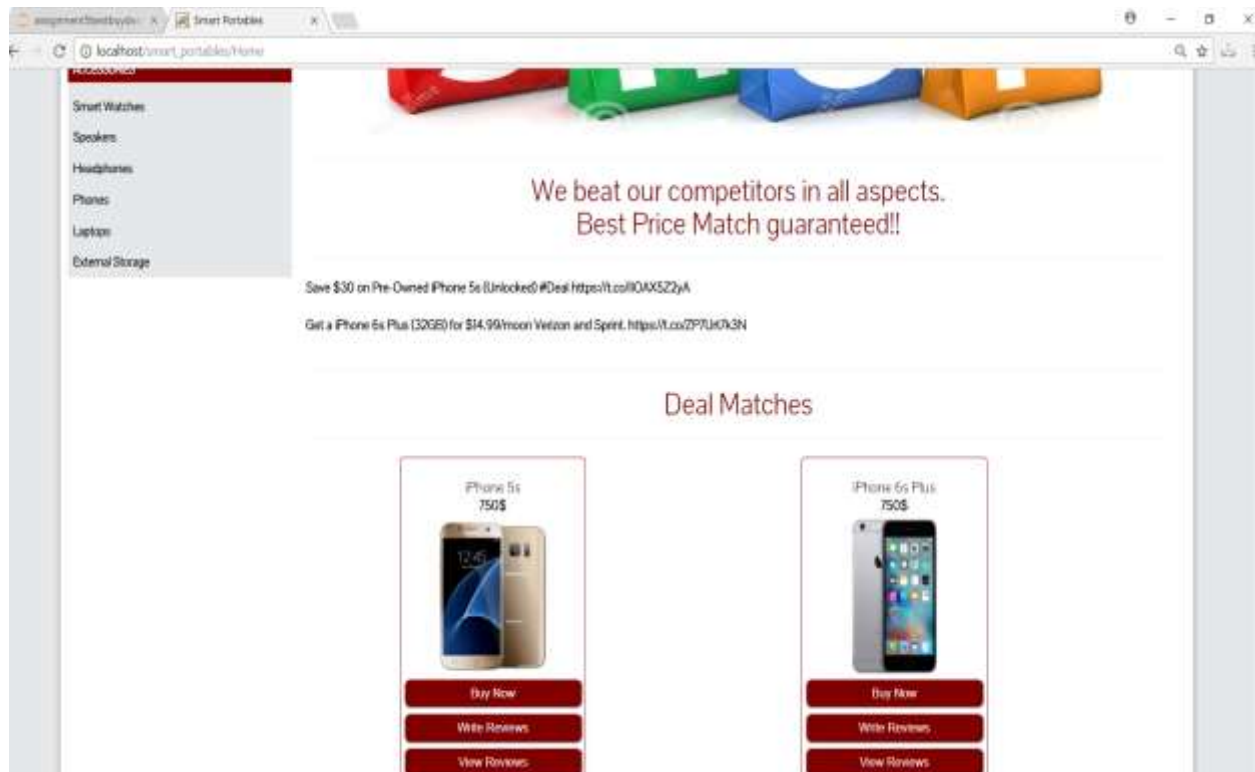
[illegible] | Smart Portables

localhost/smart_portables/Home

Accessories

Smart Watches

Speakers

Headphones

Phones

Laptops

External Storage

We beat our competitors in all aspects.
Best Price Match guaranteed!!

Save $30 on Pre-Owned iPhone 5s (Unlocked) #Deal https://t.co/lIOAX5Z2yA

Get a iPhone 6s Plus (32GB) for $14.99/moon Verizon and Sprint. https://t.co/ZP7Ut7k3N

Deal Matches

iPhone 5s
750$

Buy Now

Write Reviews

View Reviews

iPhone 6s Plus
750$

Buy Now

Write Reviews

View Reviews